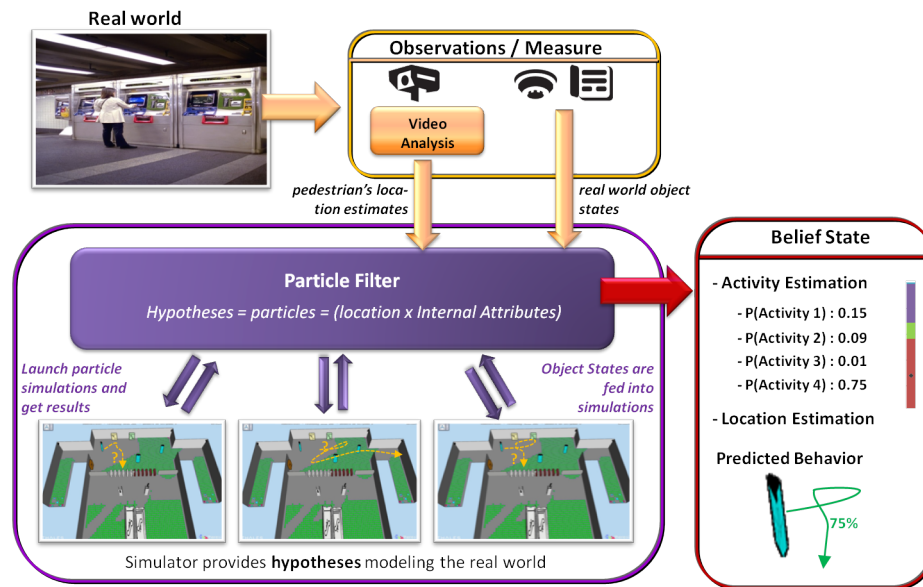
Real world

Observations / Measure

Video Analysis

pedestrian's location estimates

real world object states

Particle Filter

Hypotheses = particles = (location x Internal Attributes)

Launch particle simulations and get results

Object States are fed into simulations

Simulator provides **hypotheses** modeling the real world

Belief State

- Activity Estimation

- P(Activity 1) : 0.15

- P(Activity 2) : 0.09

- P(Activity 3) : 0.01

- P(Activity 4) : 0.75

- Location Estimation

Predicted Behavior

75%